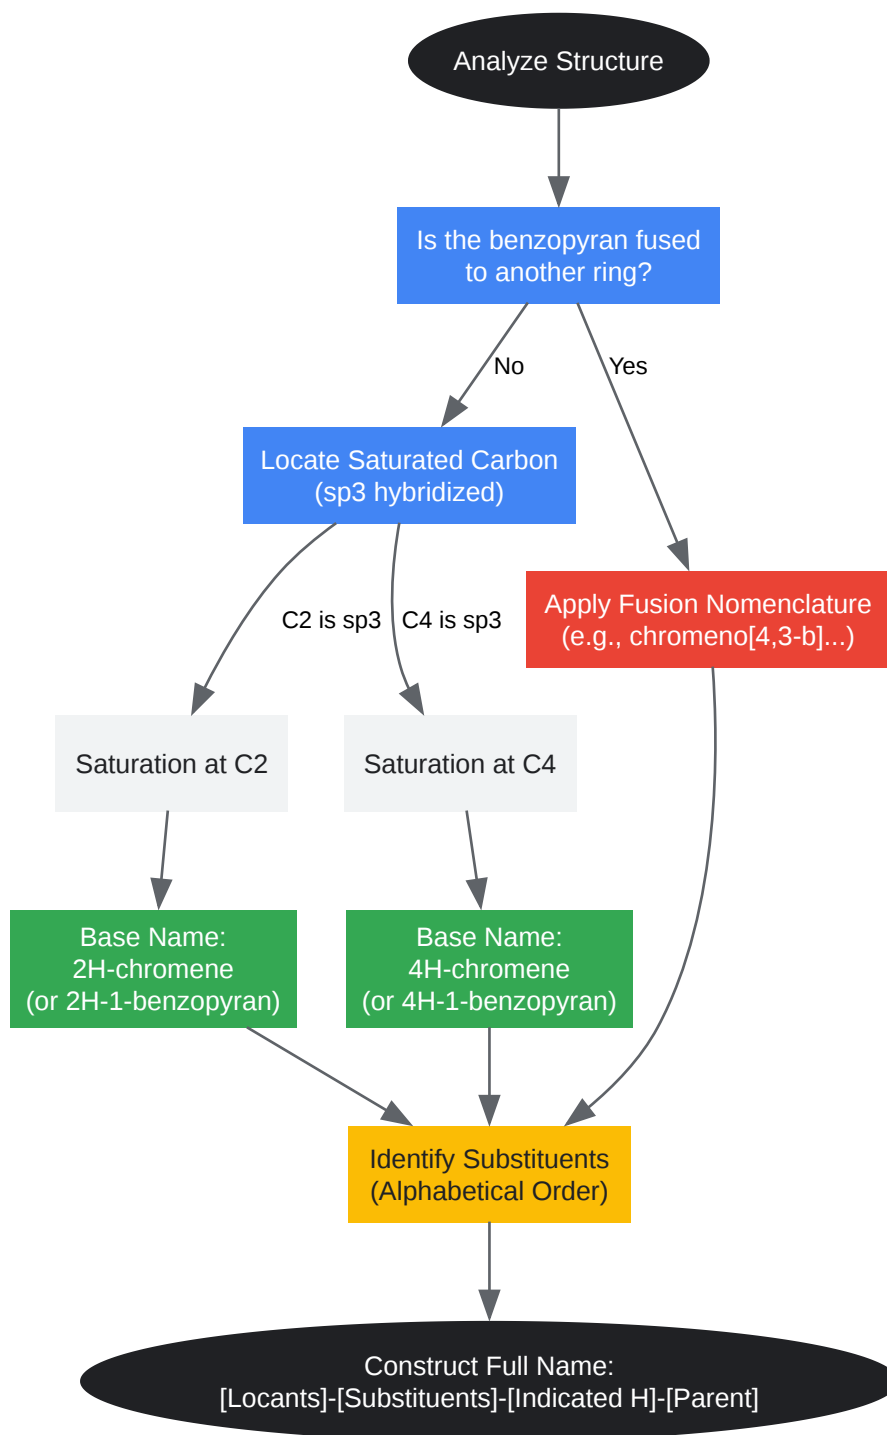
Analyze Structure

Is the benzopyran fused to another ring?

No

Yes

Locate Saturated Carbon (sp3 hybridized)

C2 is sp3

C4 is sp3

Apply Fusion Nomenclature (e.g., chromeno[4,3-b]...)

Saturation at C2

Saturation at C4

Base Name: 2H-chromene (or 2H-1-benzopyran)

Base Name: 4H-chromene (or 4H-1-benzopyran)

Identify Substituents (Alphabetical Order)

Construct Full Name: [Locants]-[Substituents]-[Indicated H]-[Parent]